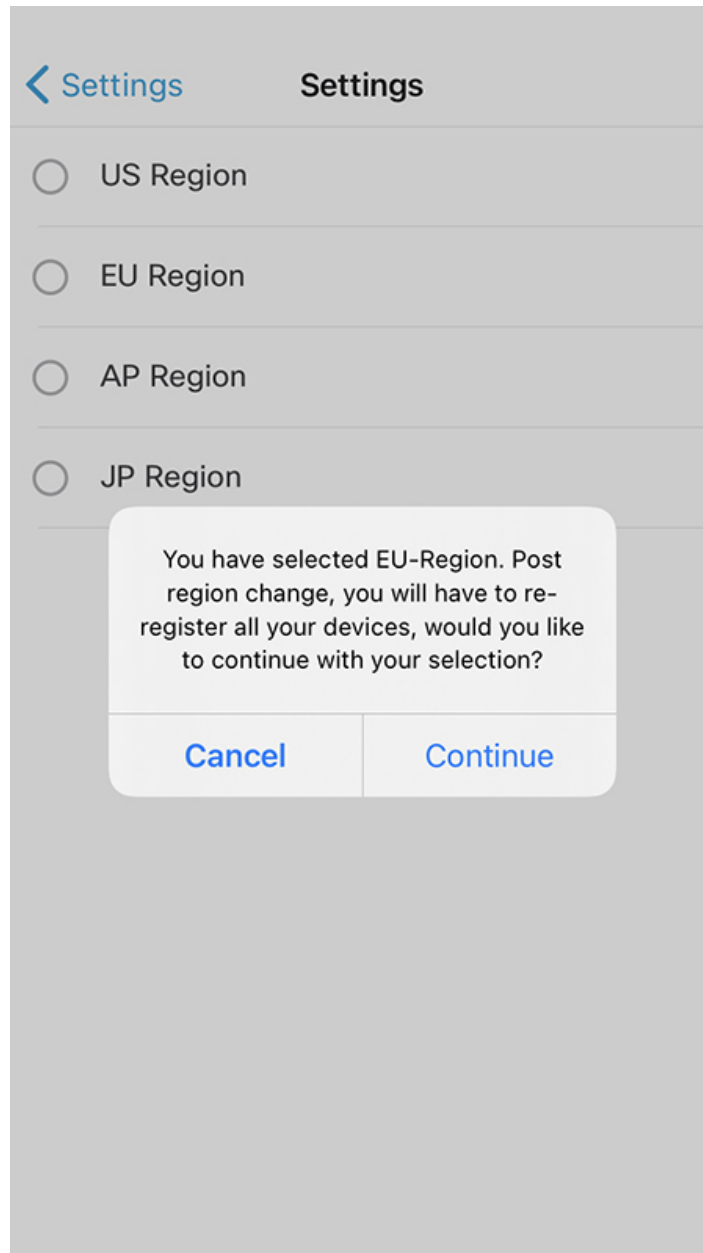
< Settings Settings

US Region

EU Region

AP Region

JP Region

You have selected EU-Region. Post region change, you will have to re-register all your devices, would you like to continue with your selection?

Cancel Continue